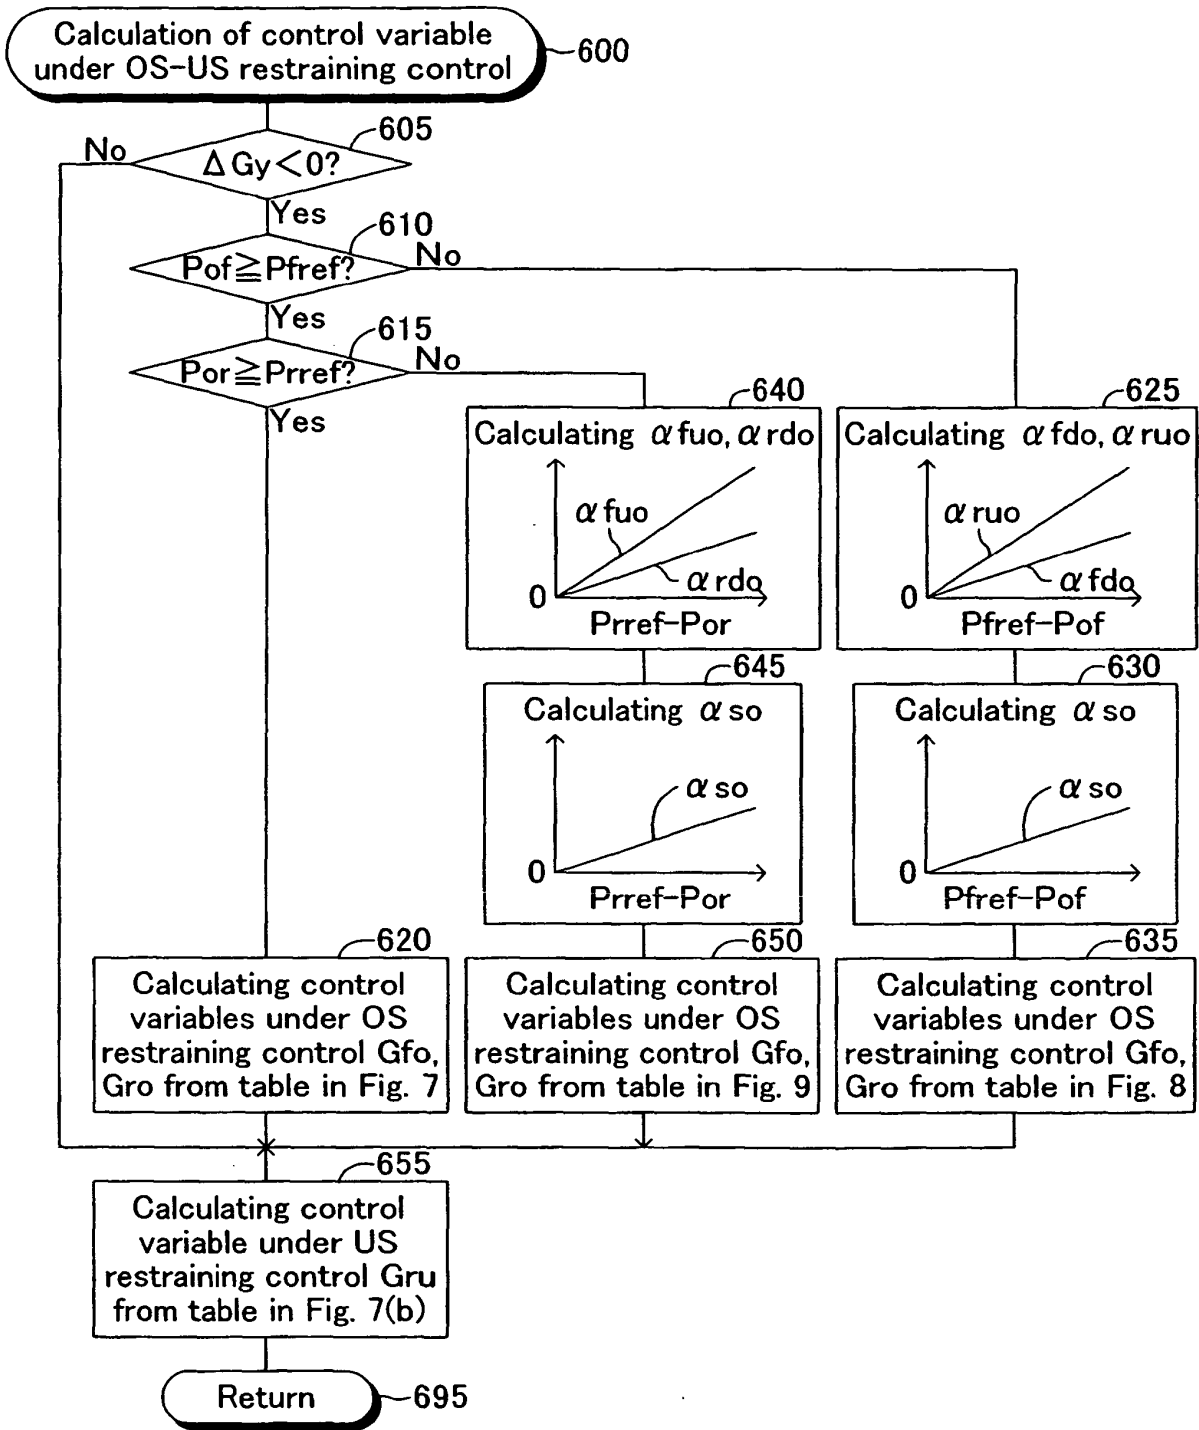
Calculation of control variable under OS-US restraining control
600

605
No
$\Delta Gy < 0$?
Yes

610
$Pof \geqq Pfref$?
No
Yes

615
$Por \geqq Prref$?
No
Yes

640
Calculating $\alpha fuo$, $\alpha rdo$
$\alpha fuo$
$\alpha rdo$
0
Prref-Por

625
Calculating $\alpha fdo$, $\alpha ruo$
$\alpha ruo$
$\alpha fdo$
0
Pfref-Pof

645
Calculating $\alpha so$
$\alpha so$
0
Prref-Por

630
Calculating $\alpha so$
$\alpha so$
0
Pfref-Pof

620
Calculating control variables under OS restraining control Gfo, Gro from table in Fig. 7

650
Calculating control variables under OS restraining control Gfo, Gro from table in Fig. 9

635
Calculating control variables under OS restraining control Gfo, Gro from table in Fig. 8

655
Calculating control variable under US restraining control Gru from table in Fig. 7(b)

Return
695